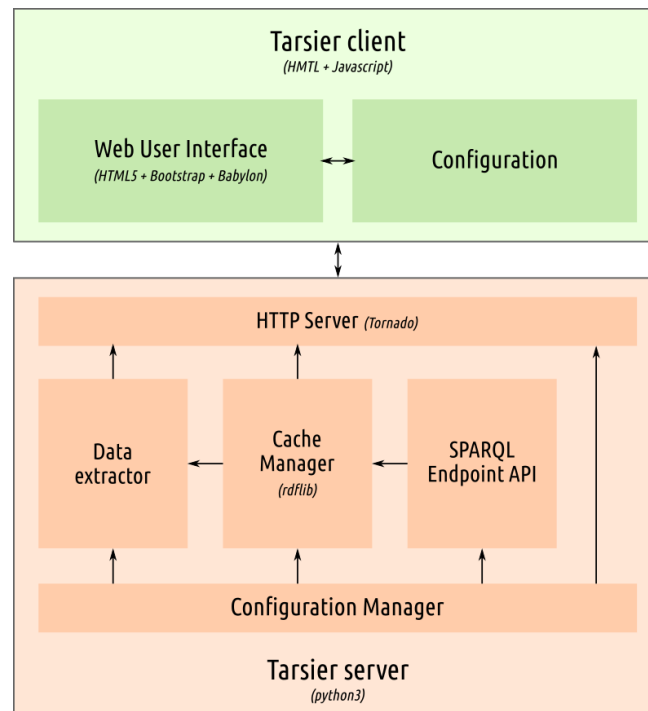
Tarsier client
(HMTL + Javascript)

Web User Interface
(HTML5 + Bootstrap + Babylon)

Configuration

HTTP Server (Tornado)

Data extractor

Cache Manager
(rdflib)

SPARQL Endpoint API

Configuration Manager

Tarsier server
(python3)